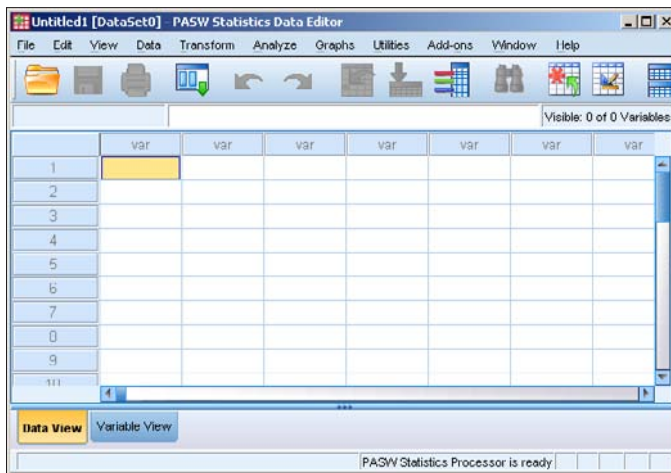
Untitled1 [DataSet0] - PASW Statistics Data Editor

File Edit View Data Transform Analyze Graphs Utilities Add-ons Window Help

Visible: 0 of 0 Variables

| | var | var | var | var | var | var | var |
|---|---|---|---|---|---|---|---|
| 1 | | | | | | | |
| 2 | | | | | | | |
| 3 | | | | | | | |
| 4 | | | | | | | |
| 5 | | | | | | | |
| 6 | | | | | | | |
| 7 | | | | | | | |
| 8 | | | | | | | |
| 9 | | | | | | | |
| 10 | | | | | | | |

Data View Variable View

PASW Statistics Processor is ready